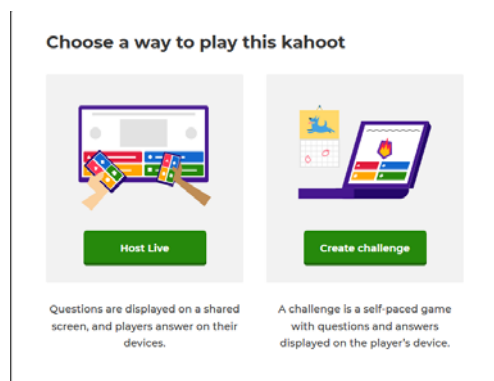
Choose a way to play this kahoot

Host Live

Questions are displayed on a shared screen, and players answer on their devices.

Create challenge

A challenge is a self-paced game with questions and answers displayed on the player's device.